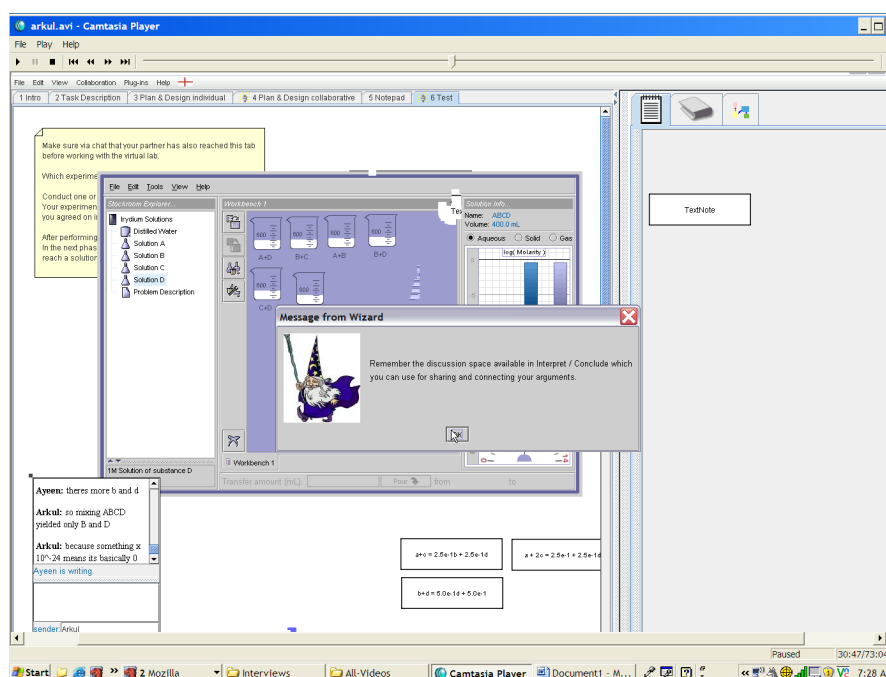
arkul.avi - Camtasia Player

File Play Help

File Edit View Collaboration Plug-ins Help

1 Intro | 2 Task Description | 3 Plan & Design individual | 4 Plan & Design collaborative | 5 Notepad | 6 Test

Make sure via chat that your partner has also reached this tab before working with the virtual lab.

Which experime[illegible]

Conduct one or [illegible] Your experimen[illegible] you agreed on i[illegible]

After performing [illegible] In the next phas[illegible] reach a solution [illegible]

File Edit Tools View Help

Stockroom Explorer...

Irydium Solutions
Distilled Water
Solution A
Solution B
Solution C
Solution D
Problem Description

1M Solution of substance D

Workbench 1

600 A+D
600 B+C
600 A+B
600 B+D
600 C+D
600

Workbench 1

Transfer amount (mL): Pour from to

Solution Info...
Name: ABCD
Volume: 400.0 mL
Aqueous Solid Gas
log( Molarity )

Tex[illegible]

Message from Wizard

Remember the discussion space available in Interpret / Conclude which you can use for sharing and connecting your arguments.

Ok

Ayeen: theres more b and d

Arkul: so mixing ABCD yielded only B and D

Arkul: because something x 10^-24 means its basically 0

Ayeen is writing.

sender Arkul

a+c = 2.5e-1b + 2.5e-1d

a + 2c = 2.5e-1 + 2.5e-1d

b+d = 5.0e-1d + 5.0e-1

TextNote

Paused 30:47/73:0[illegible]

Start | 2 Mozilla | Interviews | All-Videos | Camtasia Player | Document1 - M... | 7:28 A